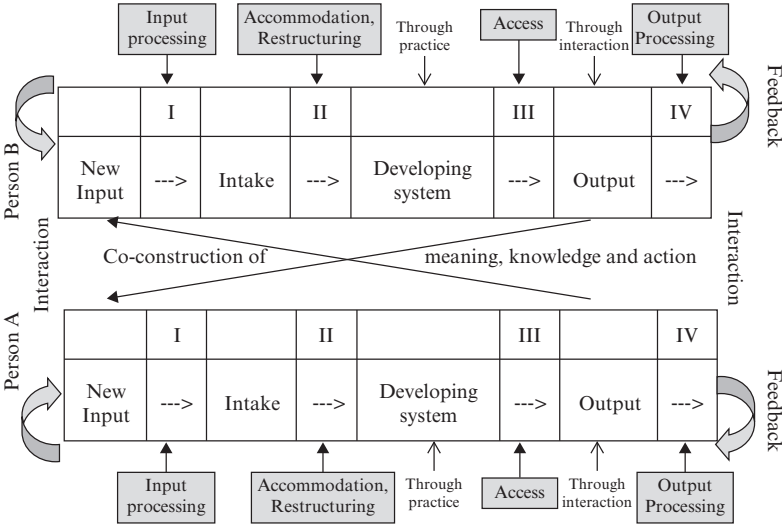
Input processing

Accommodation, Restructuring

Through practice

Access

Through interaction

Output Processing

Feedback

Person B

| | I | | II | | III | | IV |
|---|---|---|---|---|---|---|---|
| New Input | ---> | Intake | ---> | Developing system | ---> | Output | ---> |

Interaction

Co-construction of meaning, knowledge and action

Interaction

Person A

| | I | | II | | III | | IV |
|---|---|---|---|---|---|---|---|
| New Input | ---> | Intake | ---> | Developing system | ---> | Output | ---> |

Feedback

Input processing

Accommodation, Restructuring

Through practice

Access

Through interaction

Output Processing